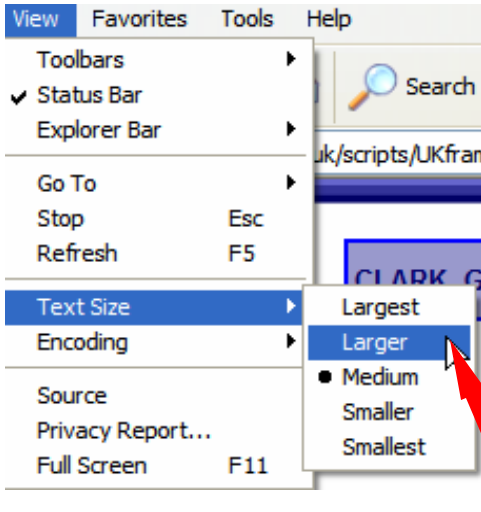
View Favorites Tools Help

Search

uk/scripts/UKfram

CLARK G

Toolbars
Status Bar
Explorer Bar

Go To
Stop Esc
Refresh F5

Text Size
Encoding

Source
Privacy Report...
Full Screen F11

Largest
Larger
Medium
Smaller
Smallest